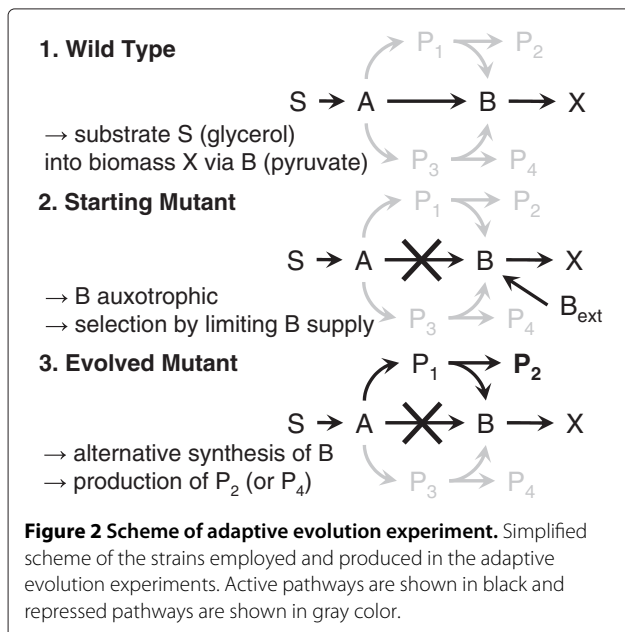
1. Wild Type

$P_1$ $P_2$

$S \rightarrow A \longrightarrow B \longrightarrow X$

→ substrate S (glycerol) into biomass X via B (pyruvate)

$P_3$ $P_4$

2. Starting Mutant

$P_1$ $P_2$

$S \rightarrow A$ $B \longrightarrow X$

→ B auxotrophic
→ selection by limiting B supply

$P_3$ $P_4$ $B_{ext}$

3. Evolved Mutant

$P_1$ $\mathbf{P_2}$

$S \rightarrow A$ $B \longrightarrow X$

→ alternative synthesis of B
→ production of $P_2$ (or $P_4$)

$P_3$ $P_4$

**Figure 2 Scheme of adaptive evolution experiment.** Simplified scheme of the strains employed and produced in the adaptive evolution experiments. Active pathways are shown in black and repressed pathways are shown in gray color.